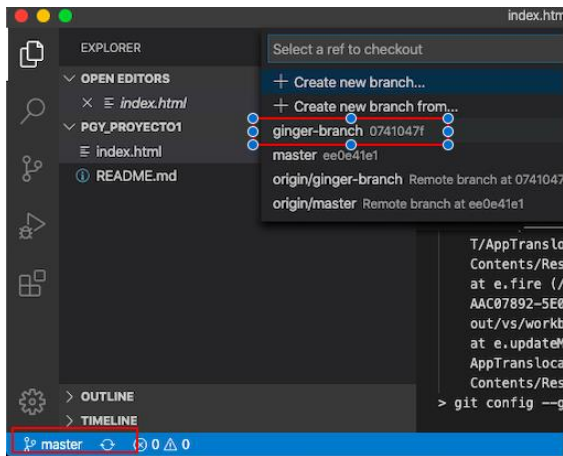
index.htm

EXPLORER

OPEN EDITORS

× index.html

PGY_PROYECTO1

index.html

README.md

Select a ref to checkout

+ Create new branch...

+ Create new branch from...

ginger-branch 0741047f

master ee0e41e1

origin/ginger-branch Remote branch at 0741047

origin/master Remote branch at ee0e41e1

T/AppTranslo
Contents/Res
at e.fire (/
AAC07892-5E0
out/vs/workb
at e.updateM
AppTransloca
Contents/Res
> git config --g

OUTLINE

TIMELINE

master ⊗ 0 ⚠ 0